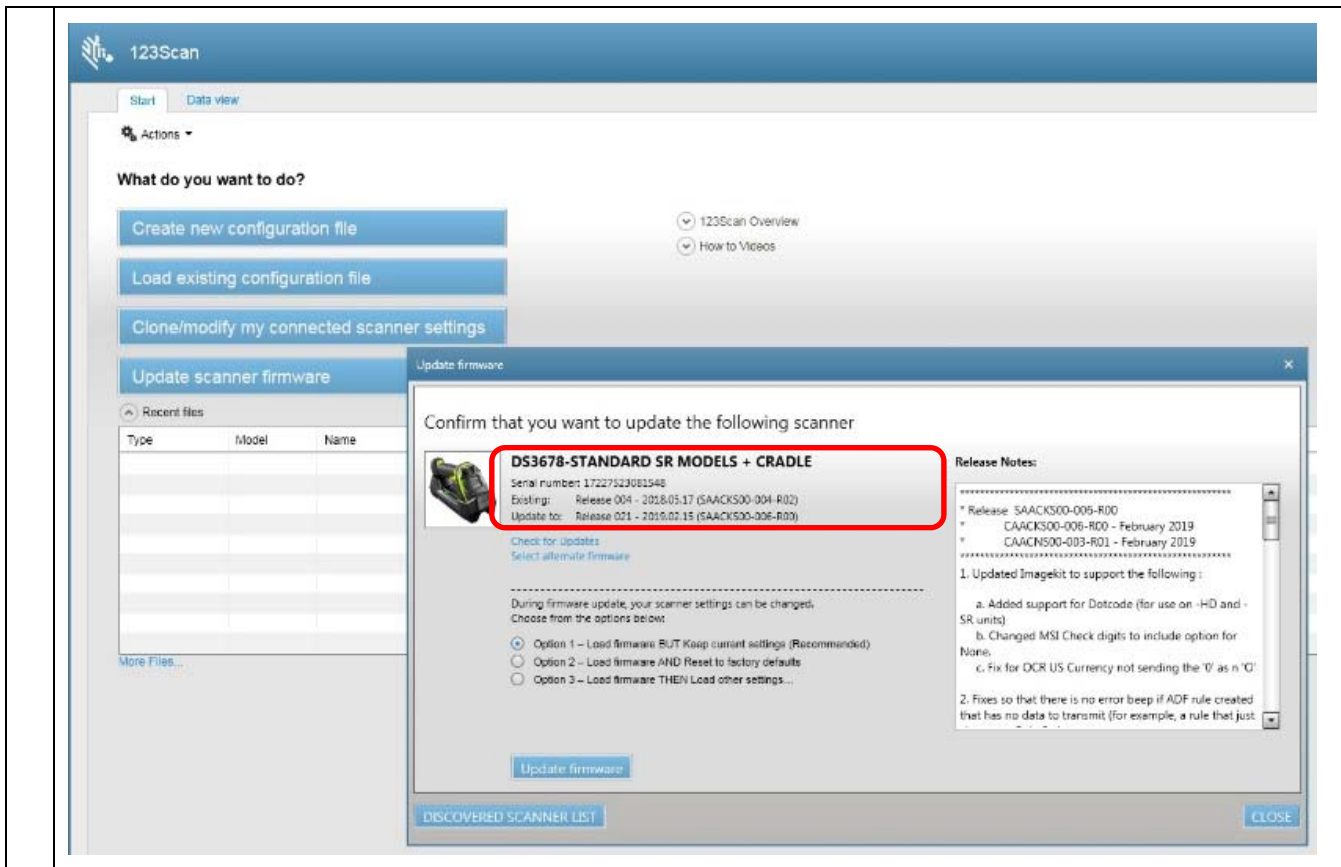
123Scan

Start Data view

Actions

What do you want to do?

Create new configuration file

Load existing configuration file

Clone/modify my connected scanner settings

Update scanner firmware

123Scan Overview

How to Videos

Recent files

| Type | Model | Name |
|---|---|---|

More Files...

Update firmware ×

Confirm that you want to update the following scanner

DS3678-STANDARD SR MODELS + CRADLE

Serial number 17227523081548

Existing: Release 004 - 2018.05.17 (SAACKS00-004-R02)

Update to: Release 021 - 2019.02.15 (SAACKS00-006-R00)

Check for Updates

Select alternate firmware

During firmware update, your scanner settings can be changed. Choose from the options below:

Option 1 – Load firmware BUT Keep current settings (Recommended)

Option 2 – Load firmware AND Reset to factory defaults

Option 3 – Load firmware THEN Load other settings...

Update firmware

Release Notes:

* Release SAACKS00-006-R00
* CAACKS00-006-R00 - February 2019
* CAACN500-003-R01 - February 2019

1. Updated Imagekit to support the following :

a. Added support for Dotcode (for use on -HD and -SR units)

b. Changed MSI Check digits to include option for None.

c. Fix for OCR US Currency not sending the '0' as n 'O'

2. Fixes so that there is no error beep if ADF rule created that has no data to transmit (for example, a rule that just

DISCOVERED SCANNER LIST

CLOSE